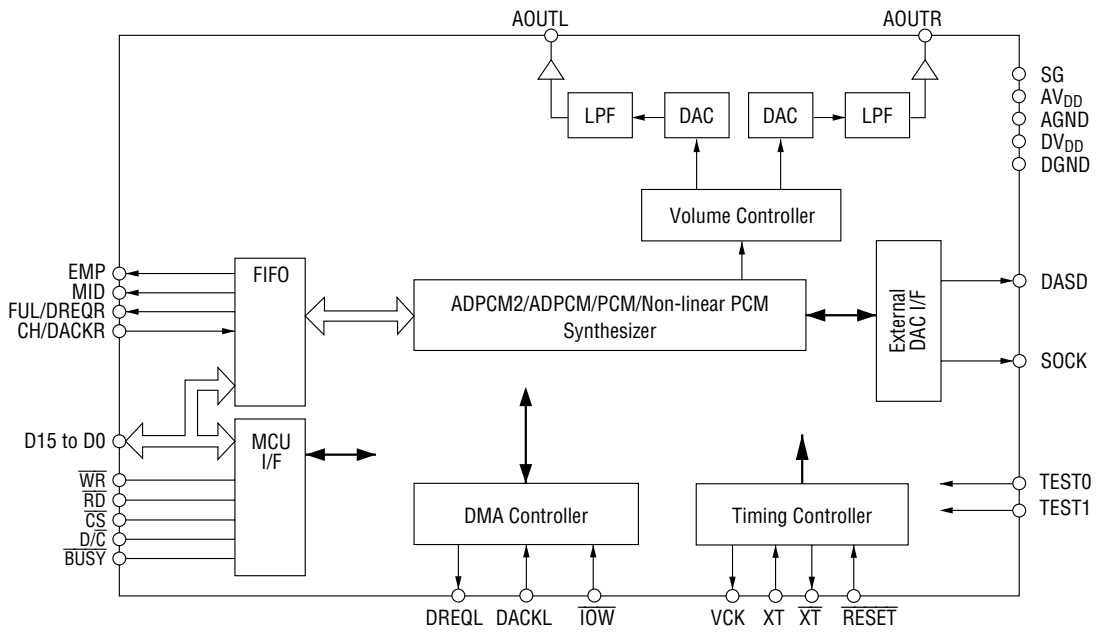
AOUTL
AOUTR
LPF
DAC
DAC
LPF
SG
$AV_{DD}$
AGND
$DV_{DD}$
DGND
Volume Controller
EMP
MID
FUL/DREQR
CH/DACKR
FIFO
ADPCM2/ADPCM/PCM/Non-linear PCM Synthesizer
External DAC I/F
DASD
SOCK
D15 to D0
MCU I/F
$\overline{WR}$
$\overline{RD}$
$\overline{CS}$
$D/\overline{C}$
$\overline{BUSY}$
DMA Controller
Timing Controller
TEST0
TEST1
DREQL
DACKL
$\overline{IOW}$
VCK
XT
$\overline{XT}$
$\overline{RESET}$